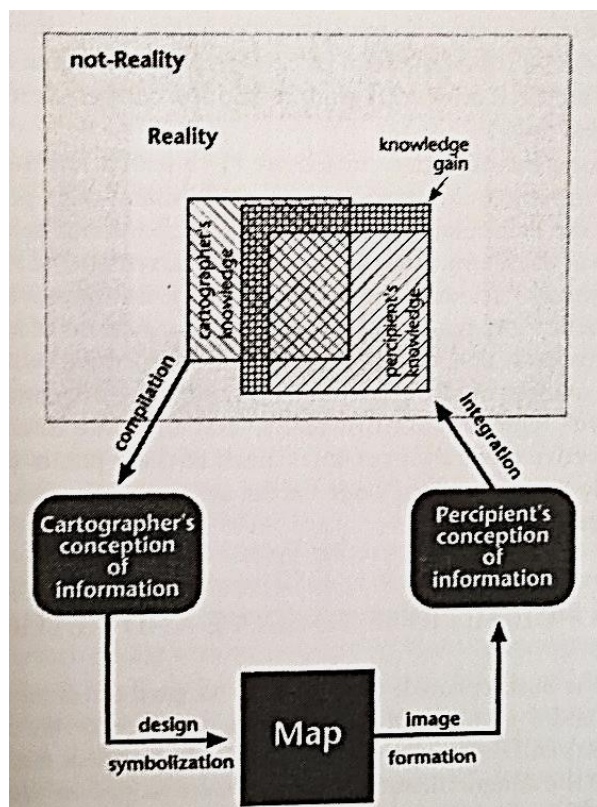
not-Reality

Reality

knowledge gain

cartographer's knowledge

percipient's knowledge

compilation

integration

Cartographer's conception of information

Percipient's conception of information

design

symbolization

Map

image

formation